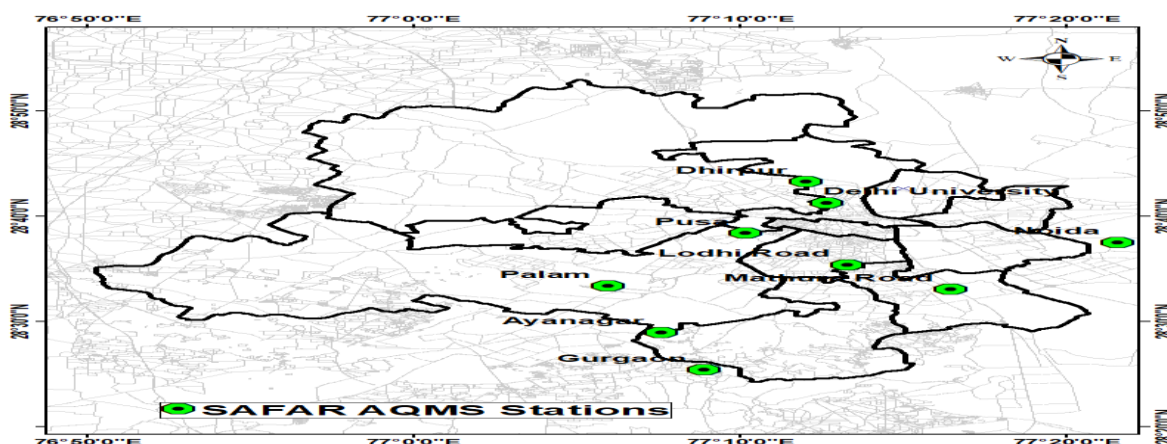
76°50'0"E
77°0'0"E
77°10'0"E
77°20'0"E

N
W
E
S

28°50'0"N
28°40'0"N
28°30'0"N

Dhirpur
Delhi University
Pusa
Noida
Lodhi Road
Mathura Road
Palam
Ayanagar
Gurgaon

SAFAR AQMS Stations

76°50'0"E
77°0'0"E
77°10'0"E
77°20'0"E